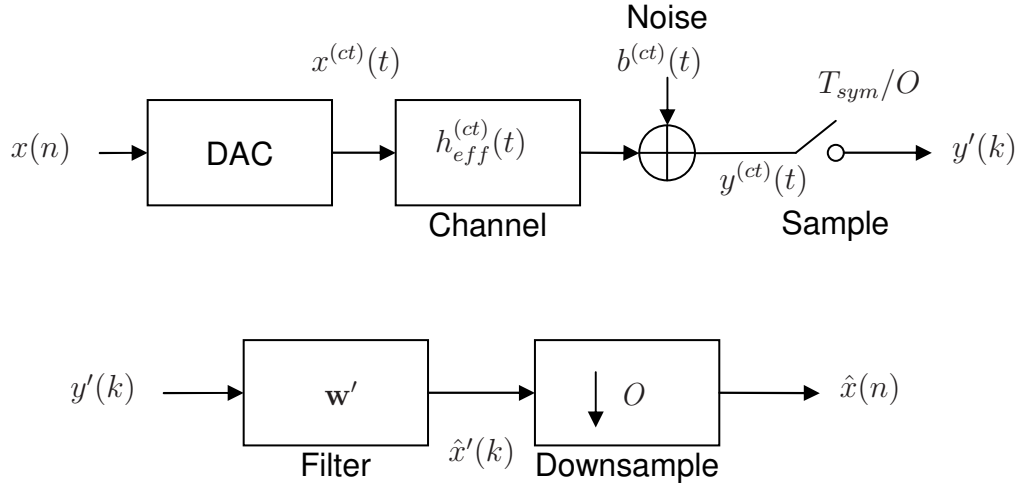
Noise

$x^{(ct)}(t)$

$b^{(ct)}(t)$

$T_{sym}/O$

$x(n)$

DAC

$h_{eff}^{(ct)}(t)$

$y'(k)$

$y^{(ct)}(t)$

Channel

Sample

$y'(k)$

$\mathbf{w}'$

$\downarrow O$

$\hat{x}(n)$

Filter

$\hat{x}'(k)$

Downsample